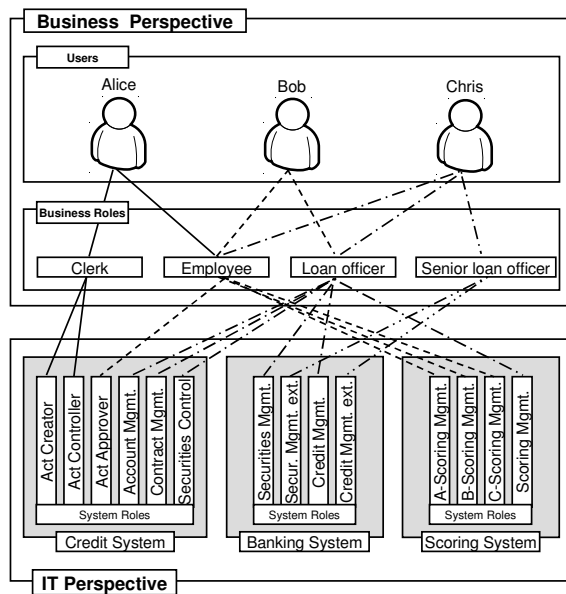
Business Perspective

Users

Alice

Bob

Chris

Business Roles

Clerk

Employee

Loan officer

Senior loan officer

Act Creator

Act Controller

Act Approver

Account Mgmt.

Contract Mgmt.

Securities Control

System Roles

Credit System

Securities Mgmt.

Secur. Mgmt. ext.

Credit Mgmt.

Credit Mgmt. ext.

System Roles

Banking System

A-Scoring Mgmt.

B-Scoring Mgmt.

C-Scoring Mgmt.

Scoring Mgmt.

System Roles

Scoring System

IT Perspective